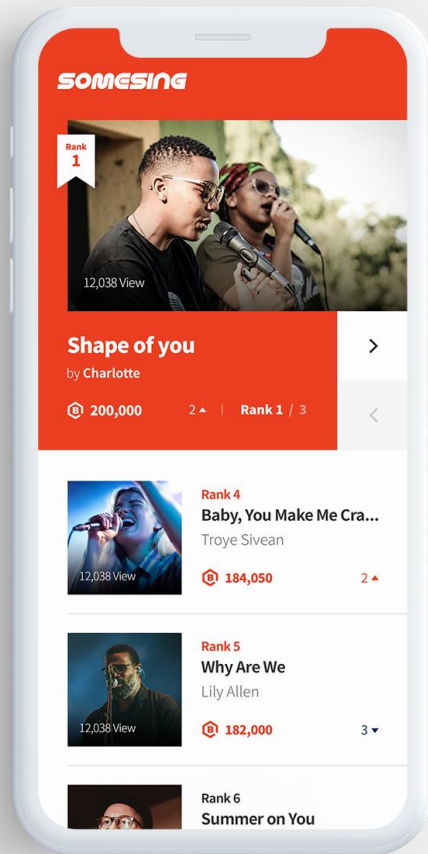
SOMESING

Rank
1

12,038 View

Shape of you
by Charlotte

B 200,000 2 ▲ | Rank 1 / 3

Rank 4
Baby, You Make Me Cra...
Troye Sivean
12,038 View
B 184,050 2 ▲

Rank 5
Why Are We
Lily Allen
12,038 View
B 182,000 3 ▼

Rank 6
Summer on You